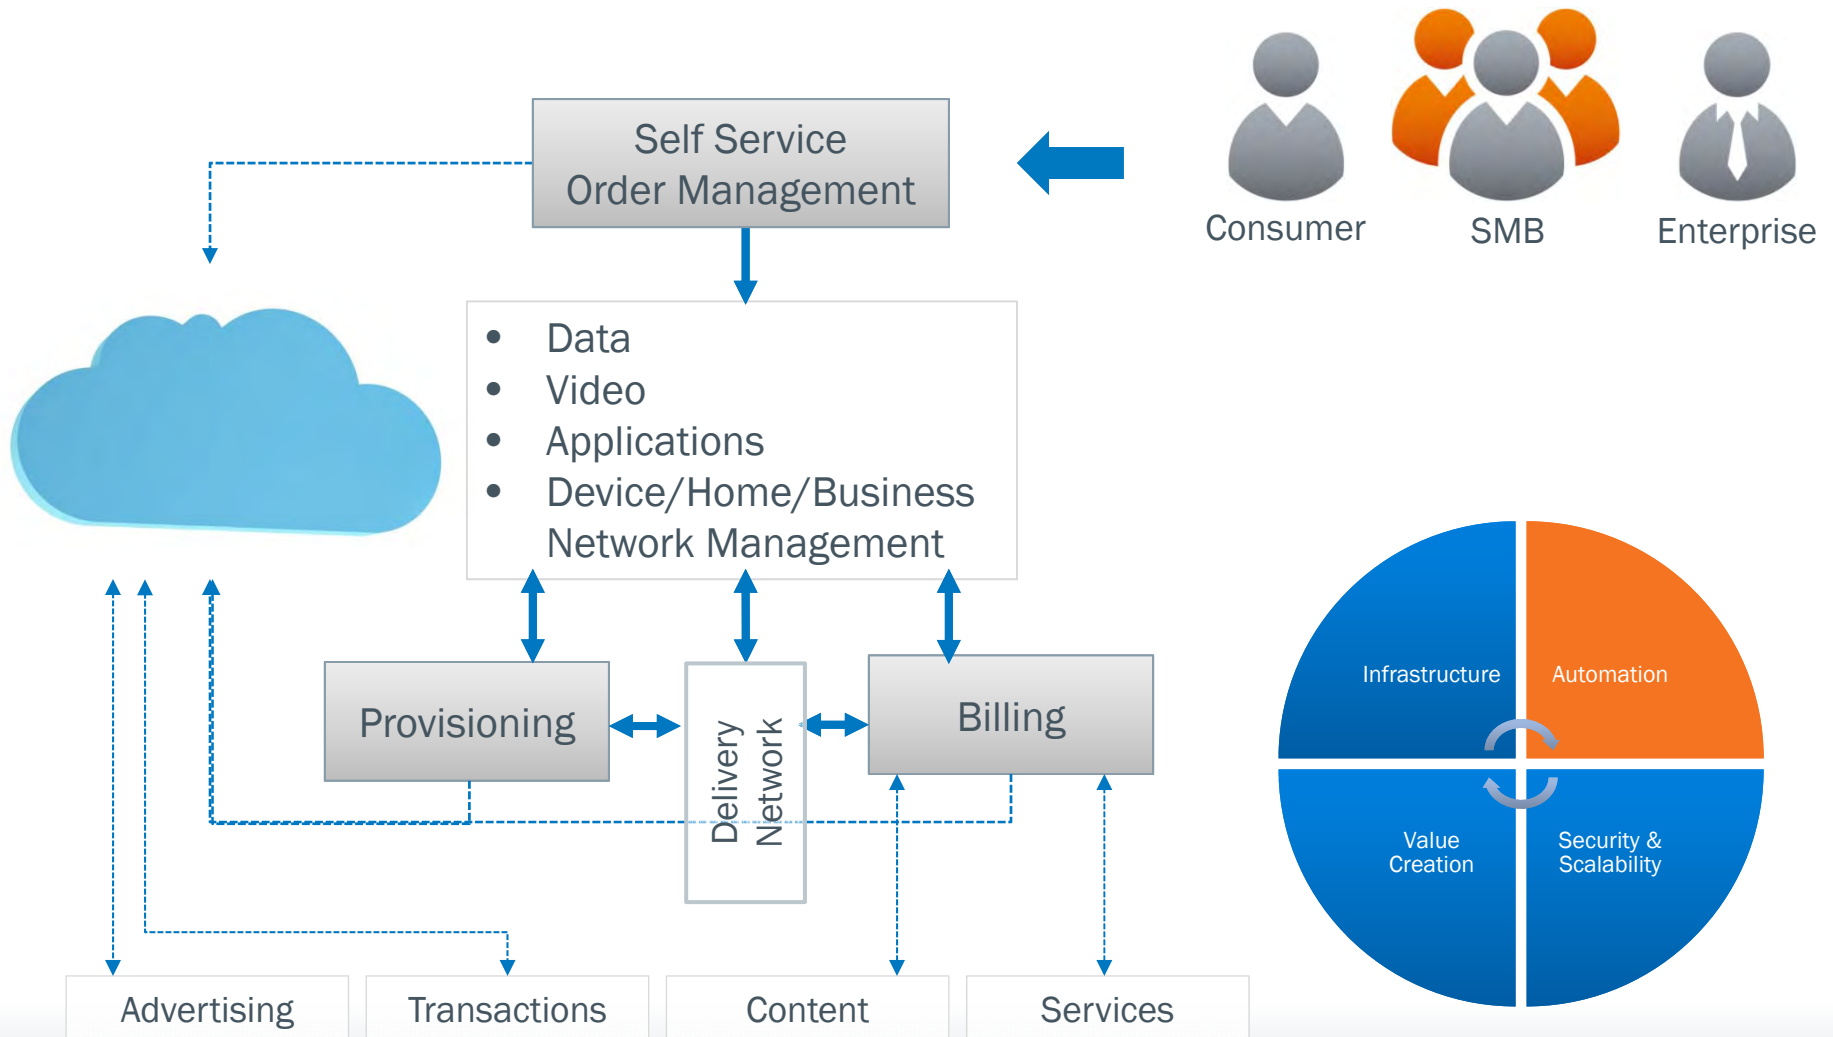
Self Service Order Management

Consumer

SMB

Enterprise

- Data
- Video
- Applications
- Device/Home/Business Network Management

Provisioning

Delivery Network

Billing

Infrastructure

Automation

Value Creation

Security & Scalability

Advertising

Transactions

Content

Services